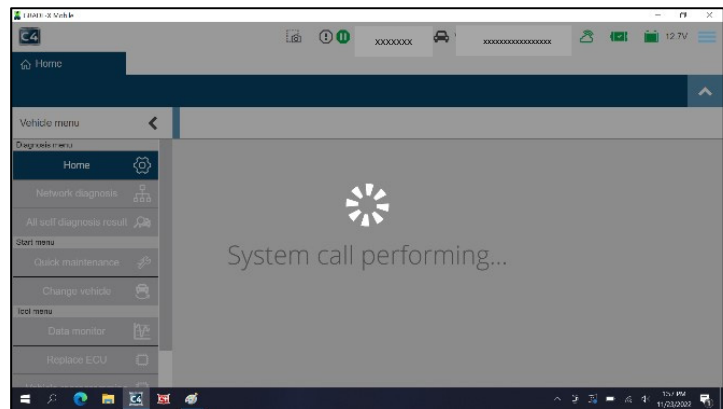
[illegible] Vehicle

C4

XXXXXXX

XXXXXXXXXXXXXXXX

12.7V

Home

Vehicle menu

Diagnosis menu

Home

Network diagnosis

All self diagnosis result

Start menu

Quick maintenance

Change vehicle

Tool menu

Data monitor

Replace ECU

System call performing...

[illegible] PM
11/23/2022